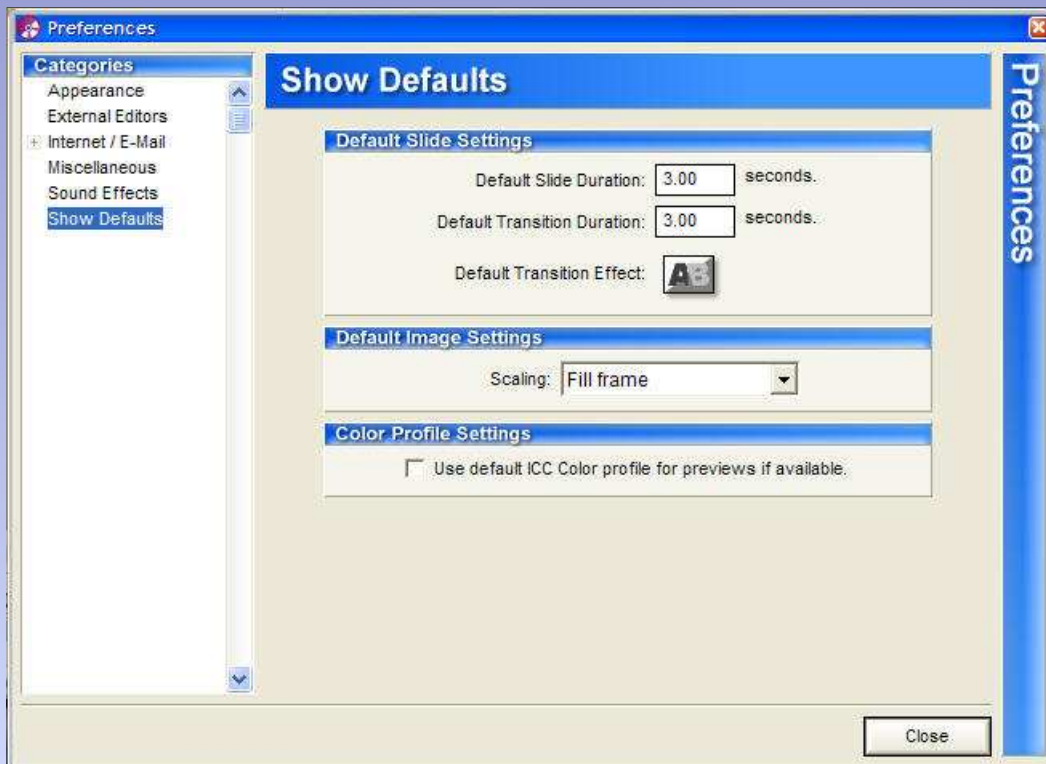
Preferences

Categories
Appearance
External Editors
Internet / E-Mail
Miscellaneous
Sound Effects
Show Defaults

Show Defaults

Preferences

Default Slide Settings
Default Slide Duration: 3.00 seconds.
Default Transition Duration: 3.00 seconds.
Default Transition Effect: AB

Default Image Settings
Scaling: Fill frame

Color Profile Settings
Use default ICC Color profile for previews if available.

Close